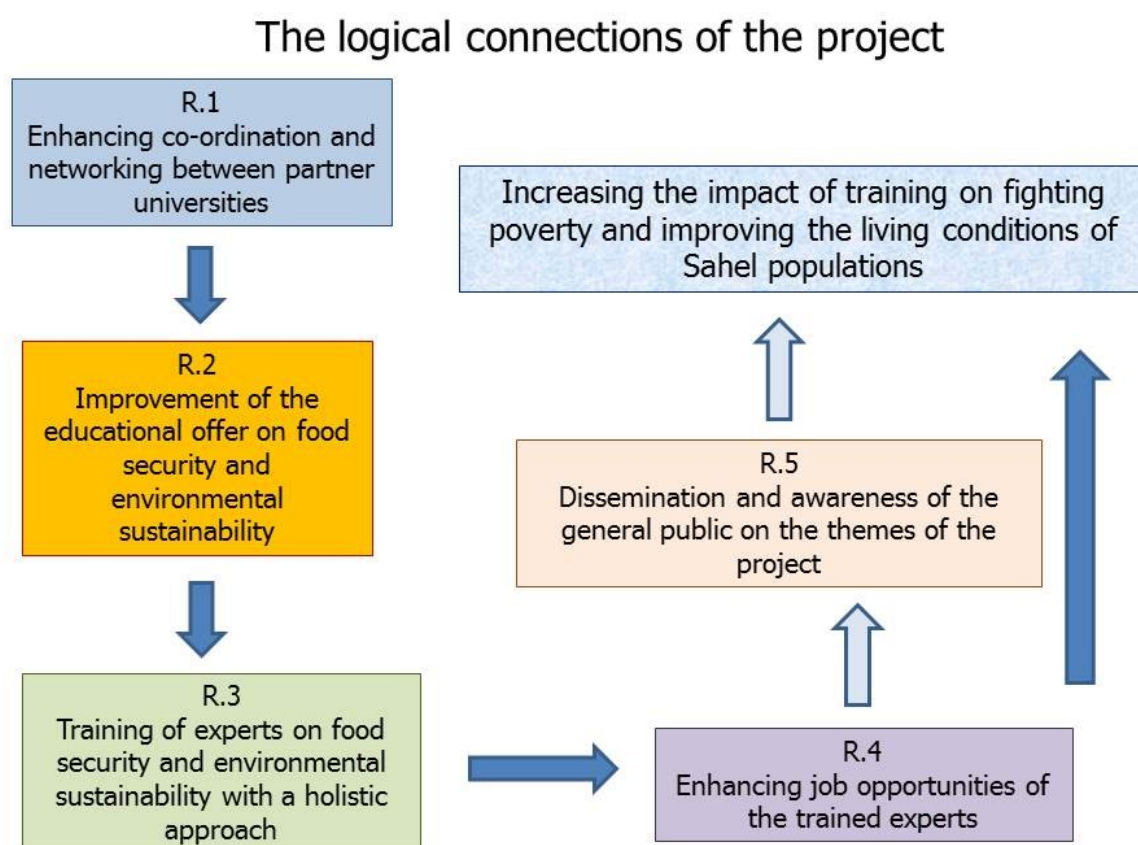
The logical connections of the project

R.1
Enhancing co-ordination and networking between partner universities

R.2
Improvement of the educational offer on food security and environmental sustainability

R.3
Training of experts on food security and environmental sustainability with a holistic approach

Increasing the impact of training on fighting poverty and improving the living conditions of Sahel populations

R.5
Dissemination and awareness of the general public on the themes of the project

R.4
Enhancing job opportunities of the trained experts